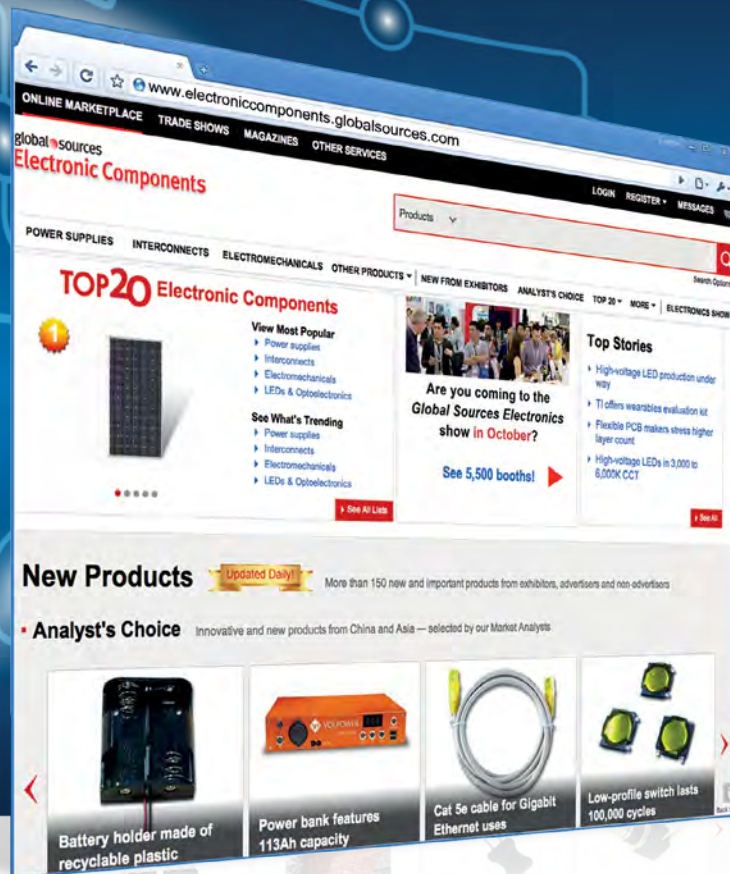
www.electroniccomponents.globalsources.com

ONLINE MARKETPLACE TRADE SHOWS MAGAZINES OTHER SERVICES

global sources
Electronic Components

LOGIN REGISTER MESSAGES

Products

POWER SUPPLIES INTERCONNECTS ELECTROMECHANICALS OTHER PRODUCTS NEW FROM EXHIBITORS ANALYST'S CHOICE TOP 20 MORE ELECTRONICS SHOW

TOP20 Electronic Components

1

View Most Popular
Power supplies
Interconnects
Electromechanicals
LEDs & Optoelectronics

See What's Trending
Power supplies
Interconnects
Electromechanicals
LEDs & Optoelectronics

See All Lists

Are you coming to the Global Sources Electronics show in October?

See 5,500 booths!

Top Stories
High-voltage LED production under way
TI offers wearables evaluation kit
Flexible PCB makers stress higher layer count
High-voltage LEDs in 3,000 to 6,000K CCT

See All

New Products Updated Daily! More than 150 new and important products from exhibitors, advertisers and non-advertisers

Analyst's Choice Innovative and new products from China and Asia — selected by our Market Analysts

Battery holder made of recyclable plastic

Power bank features 113Ah capacity

Cat 5e cable for Gigabit Ethernet uses

Low-profile switch lasts 100,000 cycles